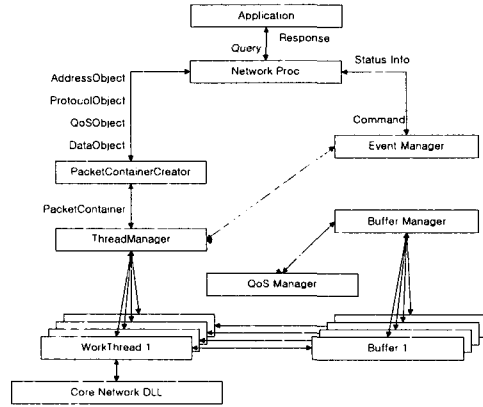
Application

Query

Response

Network Proc

Status Info

AddressObject

ProtocolObject

QoSObject

DataObject

Command

Event Manager

PacketContainerCreator

PacketContainer

ThreadManager

Buffer Manager

QoS Manager

WorkThread 1

Buffer 1

Core Network DLL